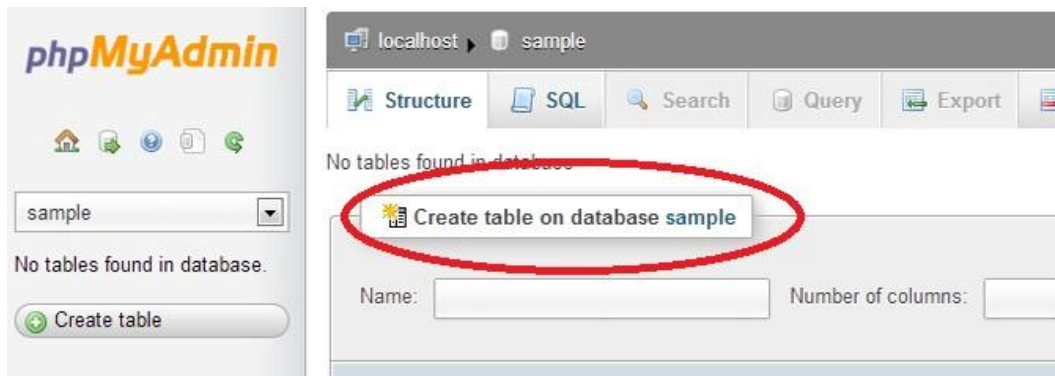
phpMyAdmin

sample

No tables found in database.

Create table

localhost sample

Structure SQL Search Query Export

No tables found in database

Create table on database sample

Name:

Number of columns: